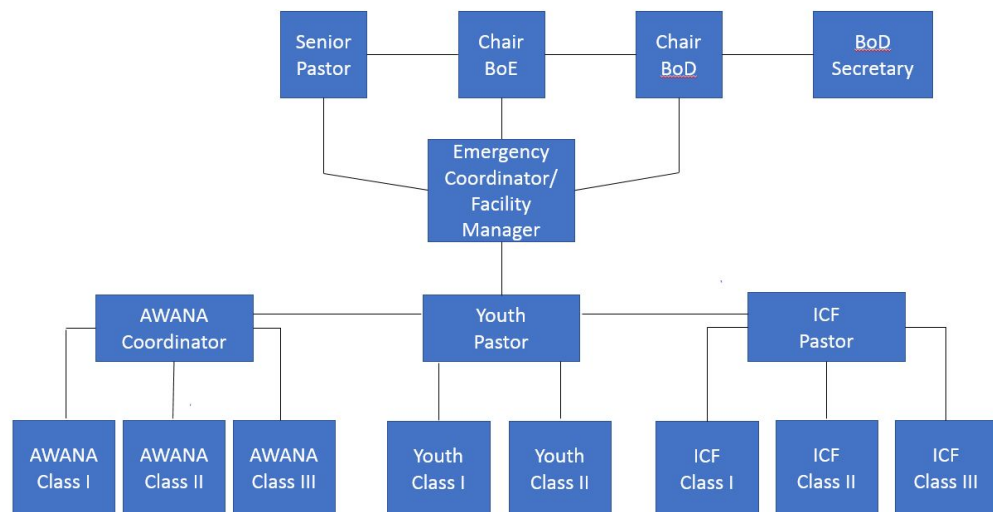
Senior Pastor

Chair BoE

Chair BoD

BoD Secretary

Emergency Coordinator/ Facility Manager

AWANA Coordinator

Youth Pastor

ICF Pastor

AWANA Class I

AWANA Class II

AWANA Class III

Youth Class I

Youth Class II

ICF Class I

ICF Class II

ICF Class III